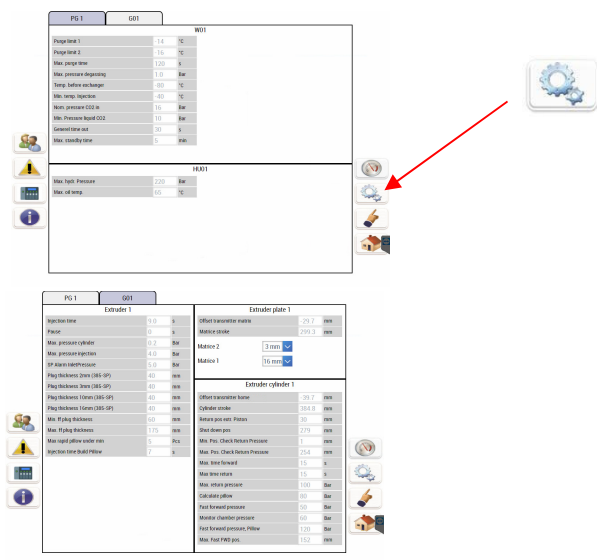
PG 1 | G01

W01

| | | |
|---|---|---|
| Purge limit 1 | -14 | °C |
| Purge limit 2 | -16 | °C |
| Max. purge time | 120 | s |
| Max. pressure degassing | 1.0 | Bar |
| Temp. before exchanger | -80 | °C |
| Min. temp. injection | -40 | °C |
| Nom. pressure CO2 in | 16 | Bar |
| Min. Pressure liquid CO2 | 10 | Bar |
| General time out | 30 | s |
| Max. standby time | 5 | min |

HU01

| | | |
|---|---|---|
| Max. hydr. Pressure | 220 | Bar |
| Max. oil temp. | 65 | °C |

PG 1 | G01

Extruder 1

| | | |
|---|---|---|
| Injection time | 9.0 | s |
| Pause | 0 | s |
| Max. pressure cylinder | 0.2 | Bar |
| Max. pressure injection | 4.0 | Bar |
| SP Alarm InletPressure | 5.0 | Bar |
| Plug thickness 2mm (385-SP) | 40 | mm |
| Plug thickness 3mm (385-SP) | 40 | mm |
| Plug thickness 10mm (385-SP) | 40 | mm |
| Plug thickness 16mm (385-SP) | 40 | mm |
| Min. Plug thickness | 60 | mm |
| Max. Plug thickness | 175 | mm |
| Max rapid pillow under min | 5 | Pcs |
| Injection time Build Pillow | 7 | s |

Extruder plate 1

| | | |
|---|---|---|
| Offset transmitter matrix | -29.7 | mm |
| Matrice stroke | 299.3 | mm |

Matrice 2 3 mm
Matrice 1 16 mm

Extruder cylinder 1

| | | |
|---|---|---|
| Offset transmitter home | -39.7 | mm |
| Cylinder stroke | 384.8 | mm |
| Return pos extr. Piston | 30 | mm |
| Shut down pos | 279 | mm |
| Min. Pos. Check Return Pressure | 1 | mm |
| Max. Pos. Check Return Pressure | 254 | mm |
| Max. time forward | 15 | s |
| Max time return | 15 | s |
| Max. return pressure | 100 | Bar |
| Calculate pillow | 80 | Bar |
| Fast forward pressure | 50 | Bar |
| Monitor chamber pressure | 60 | Bar |
| Fast forward pressure_Pillow | 120 | Bar |
| Max. Fast FWD pos. | 152 | mm |